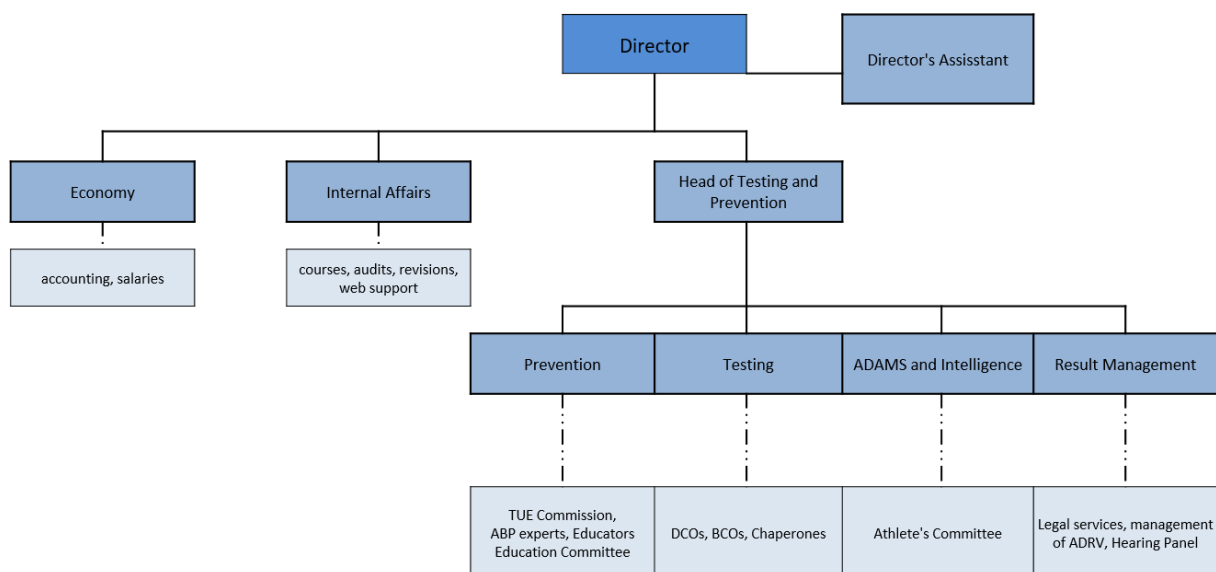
Director

Director's Assisstant

Economy

accounting, salaries

Internal Affairs

courses, audits, revisions, web support

Head of Testing and Prevention

Prevention

TUE Commission, ABP experts, Educators Education Committee

Testing

DCOs, BCOs, Chaperones

ADAMS and Intelligence

Athlete's Committee

Result Management

Legal services, management of ADRV, Hearing Panel